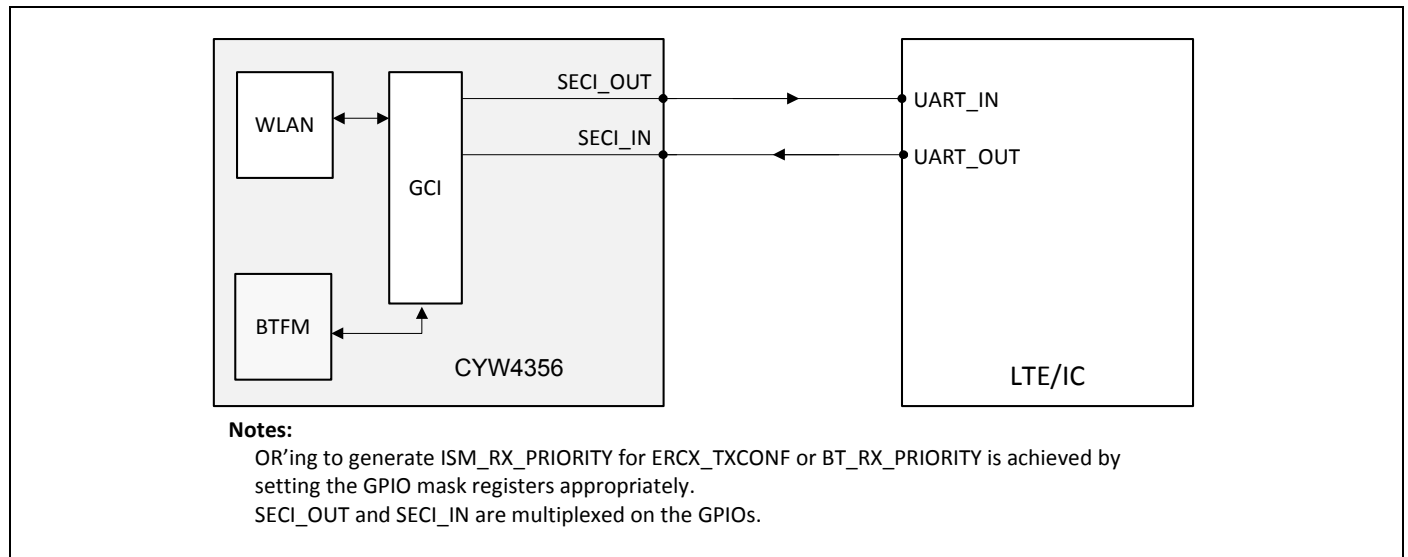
WLAN

GCI

BTFM

CYW4356

SECI_OUT

SECI_IN

UART_IN

UART_OUT

LTE/IC

**Notes:**

OR’ing to generate ISM_RX_PRIORITY for ERCX_TXCONF or BT_RX_PRIORITY is achieved by setting the GPIO mask registers appropriately.

SECI_OUT and SECI_IN are multiplexed on the GPIOs.